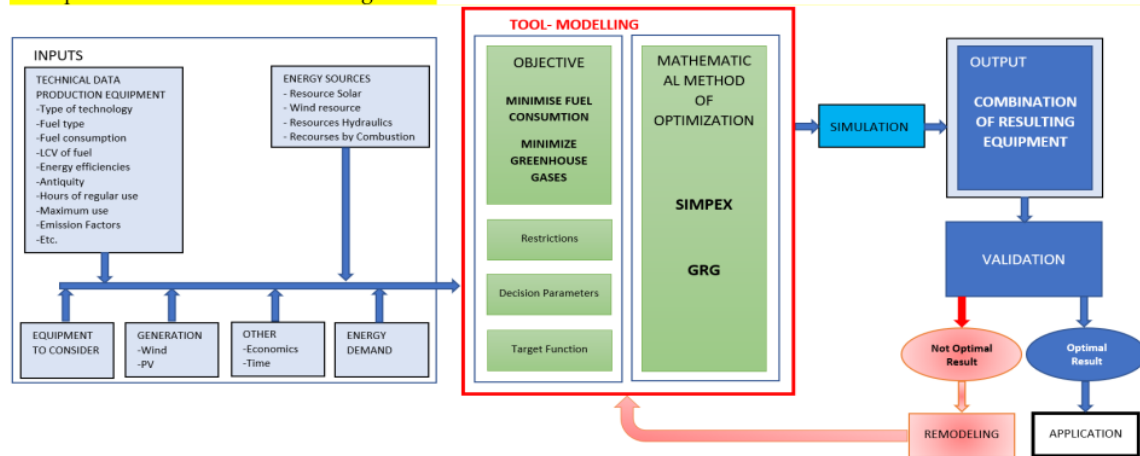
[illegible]

INPUTS

TECHNICAL DATA PRODUCTION EQUIPMENT
-Type of technology
-Fuel type
-Fuel consumption
-LCV of fuel
-Energy efficiencies
-Antiquity
-Hours of regular use
-Maximum use
-Emission Factors
-Etc.

ENERGY SOURCES
- Resource Solar
- Wind resource
- Resources Hydraulics
- Recourses by Combustion

EQUIPMENT TO CONSIDER

GENERATION
-Wind
-PV

OTHER
-Economics
-Time

ENERGY DEMAND

TOOL- MODELLING

OBJECTIVE

MINIMISE FUEL CONSUMTION

MINIMIZE GREENHOUSE GASES

Restrictions

Decision Parameters

Target Function

MATHEMATICAL METHOD OF OPTIMIZATION

SIMPEX

GRG

SIMULATION

OUTPUT

COMBINATION OF RESULTING EQUIPMENT

VALIDATION

Not Optimal Result

Optimal Result

REMODELING

APPLICATION